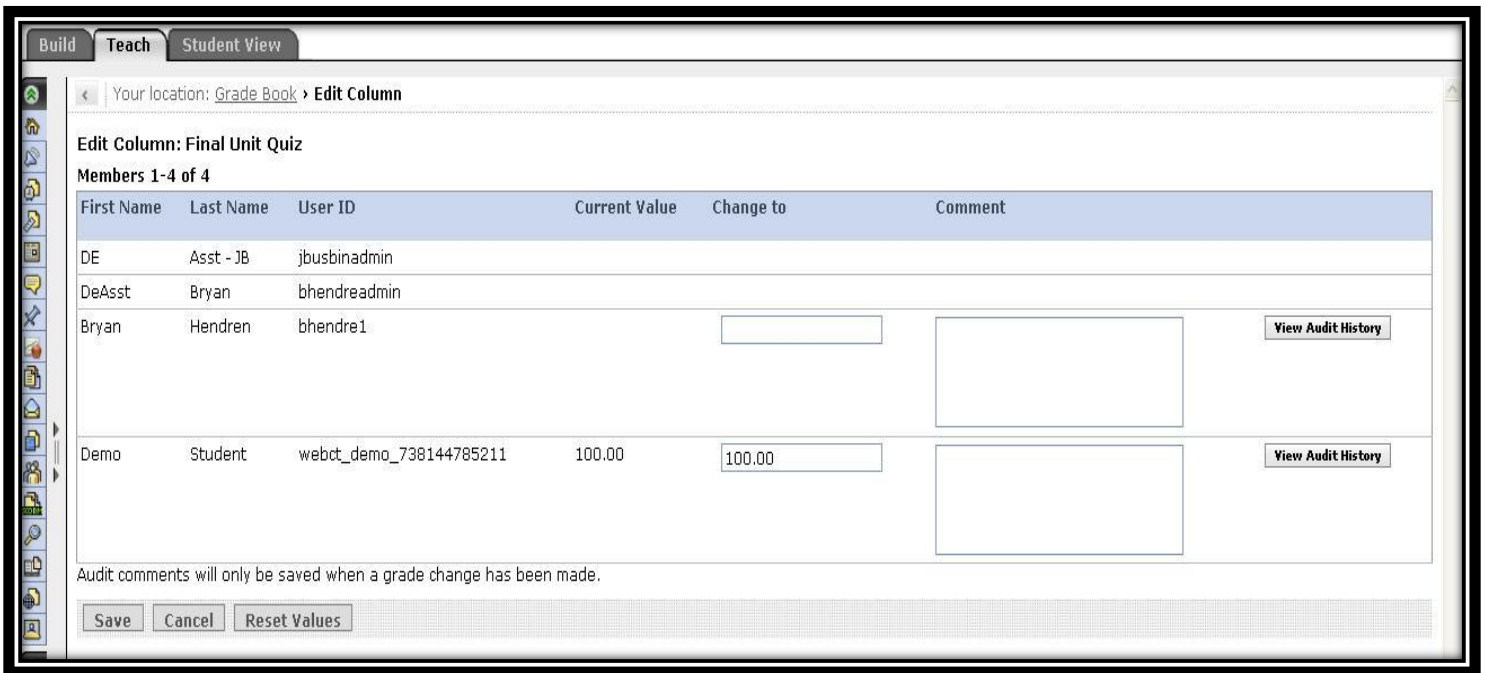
Build Teach Student View

Your location: Grade Book › Edit Column

Edit Column: Final Unit Quiz

Members 1-4 of 4

| First Name | Last Name | User ID | Current Value | Change to | Comment | |
|---|---|---|---|---|---|---|
| DE | Asst - JB | jbusbinadmin | | | | |
| DeAsst | Bryan | bhendreadmin | | | | |
| Bryan | Hendren | bhendre1 | | | | View Audit History |
| Demo | Student | webct_demo_738144785211 | 100.00 | 100.00 | | View Audit History |

Audit comments will only be saved when a grade change has been made.

Save Cancel Reset Values